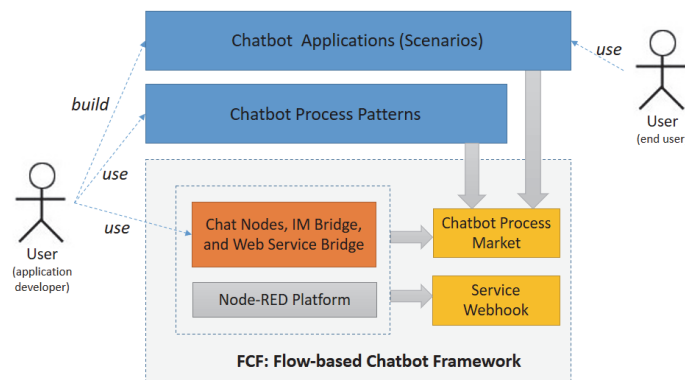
Chatbot Applications (Scenarios)

use

User
(end user

build

Chatbot Process Patterns

use

use

User
(application developer)

Chat Nodes, IM Bridge, and Web Service Bridge

Chatbot Process Market

Node-RED Platform

Service Webhook

FCF: Flow-based Chatbot Framework